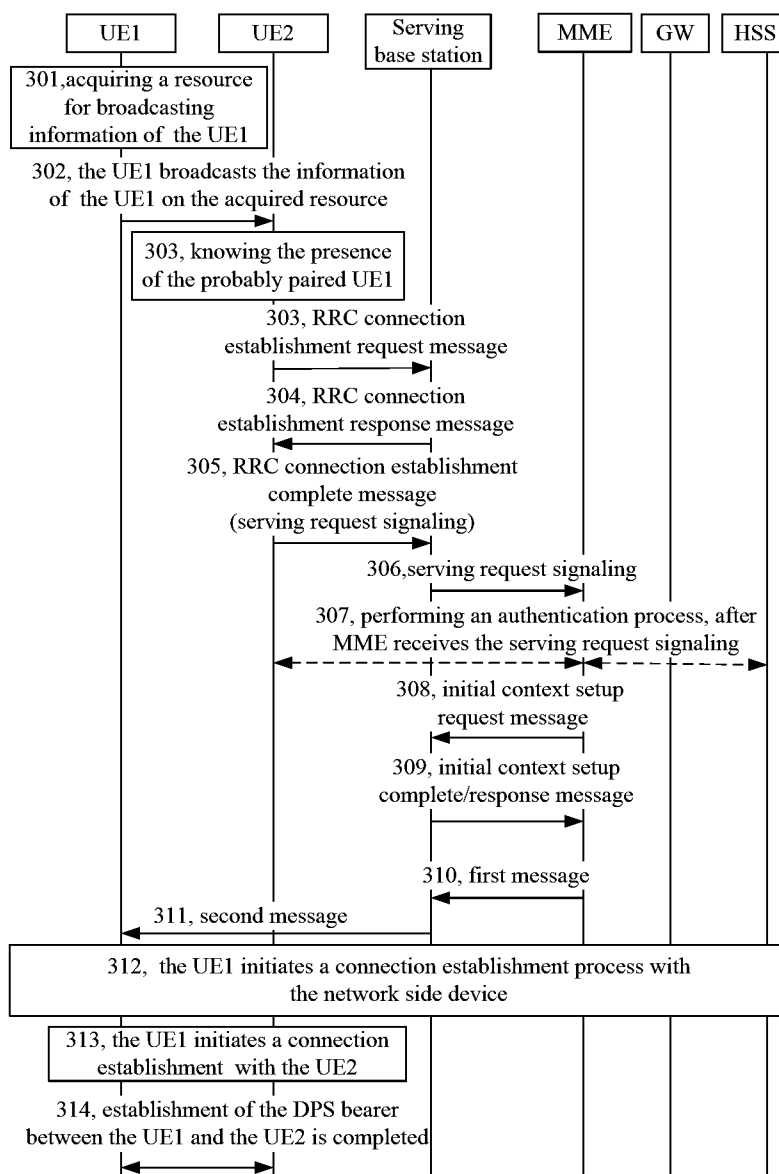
UE1

UE2

Serving base station

MME

GW

HSS

301,acquiring a resource for broadcasting information of the UE1

302, the UE1 broadcasts the information of the UE1 on the acquired resource

303, knowing the presence of the probably paired UE1

303, RRC connection establishment request message

304, RRC connection establishment response message

305, RRC connection establishment complete message (serving request signaling)

306,serving request signaling

307, performing an authentication process, after MME receives the serving request signaling

308, initial context setup request message

309, initial context setup complete/response message

310, first message

311, second message

312, the UE1 initiates a connection establishment process with the network side device

313, the UE1 initiates a connection establishment with the UE2

314, establishment of the DPS bearer between the UE1 and the UE2 is completed